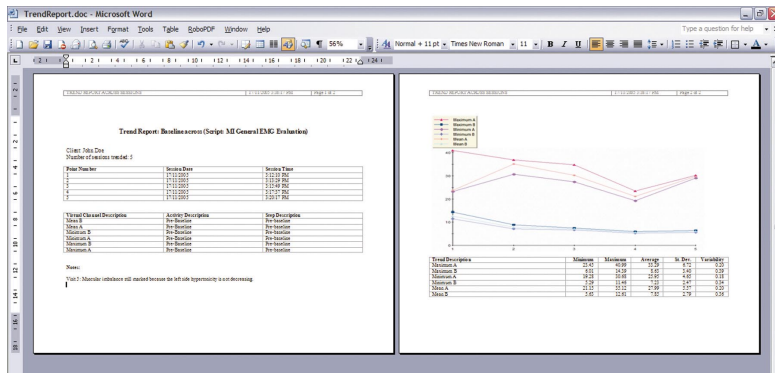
TrendReport.doc - Microsoft Word

File Edit View Insert Format Tools Table RoboPDF Window Help

Type a question for help

56%

Normal + 11 pt Times New Roman 11 B I U

TREND REPORT BASELINE MEASURE | 1/31/2005 3:58:17 PM | Page 1 of 2

Trend Report: Baseline across (Script: MI General EMG Evaluation)

Client: John Doe
Number of sessions trended: 5

| Point Number | Session Date | Session Time |
|---|---|---|
| 1 | 1/31/2005 | 3:12:30 PM |
| 2 | 1/31/2005 | 3:15:09 PM |
| 3 | 1/31/2005 | 3:22:40 PM |
| 4 | 1/31/2005 | 3:27:57 PM |
| 5 | 1/31/2005 | 3:30:17 PM |

| Virtual Channel Description | Activity Description | Step Description |
|---|---|---|
| Mean B | Pre-Baseline | Pre-baseline |
| Mean A | Pre-Baseline | Pre-baseline |
| Maximum B | Pre-Baseline | Pre-baseline |
| Minimum A | Pre-Baseline | Pre-baseline |
| Minimum B | Pre-Baseline | Pre-baseline |
| Maximum A | Pre-Baseline | Pre-baseline |

Notes:

Visit 5: Muscular imbalance still marked because the left side hypertonicity is not decreasing.

TREND REPORT BASELINE MEASURE | 1/31/2005 3:58:17 PM | Page 2 of 2

Maximum A
Minimum B
Maximum B
Minimum A
Mean A
Mean B

| Trend Description | Minimum | Maximum | Average | St. Dev. | Variability |
|---|---|---|---|---|---|
| Maximum A | 25.45 | 40.89 | 33.29 | 6.72 | 0.20 |
| Maximum B | 6.01 | 14.39 | 8.85 | 3.40 | 0.29 |
| Minimum A | 19.28 | 30.88 | 25.95 | 4.80 | 0.18 |
| Minimum B | 5.29 | 11.48 | 7.22 | 2.47 | 0.34 |
| Mean A | 21.35 | 35.32 | 27.99 | 5.57 | 0.20 |
| Mean B | 5.65 | 12.61 | 7.85 | 2.79 | 0.36 |